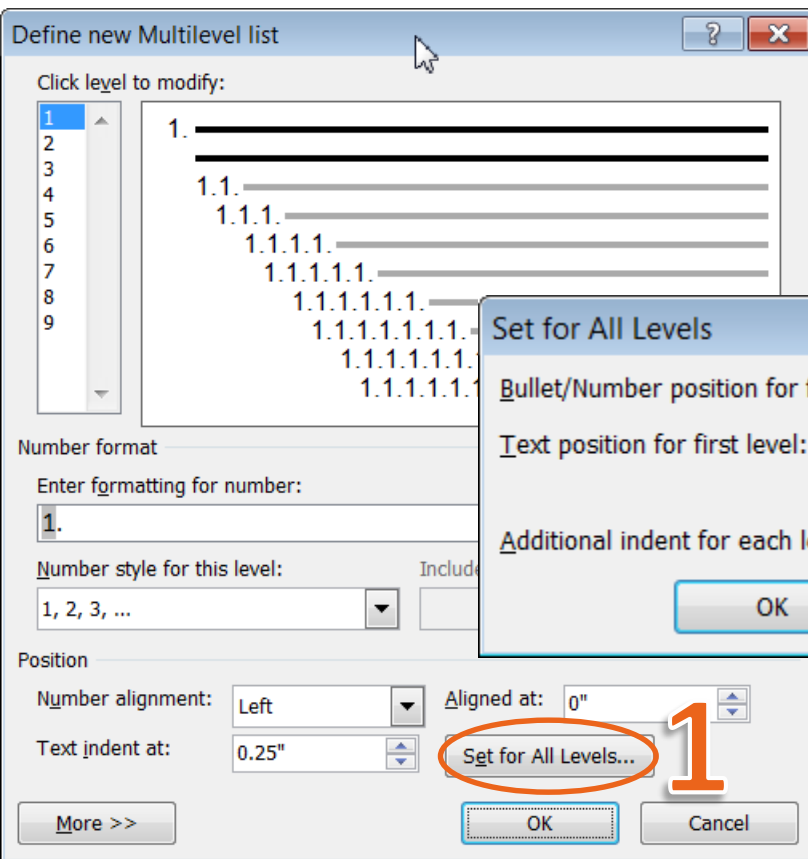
Define new Multilevel list

?

Click level to modify:

1
2
3
4
5
6
7
8
9

1.

1.1.

1.1.1.

1.1.1.1.

1.1.1.1.1.

1.1.1.1.1.1.

1.1.1.1.1.1.1.

1.1.1.1.1.1.1.1

1.1.1.1.1.1.1

Number format

Enter formatting for number:

1.

Number style for this level:

Include

1, 2, 3, ...

Position

Number alignment:

Left

Aligned at:

0"

Text indent at:

0.25"

Set for All Levels...

1

More >>

OK

Cancel

Set for All Levels

Bullet/Number position for

Text position for first level:

Additional indent for each l

OK